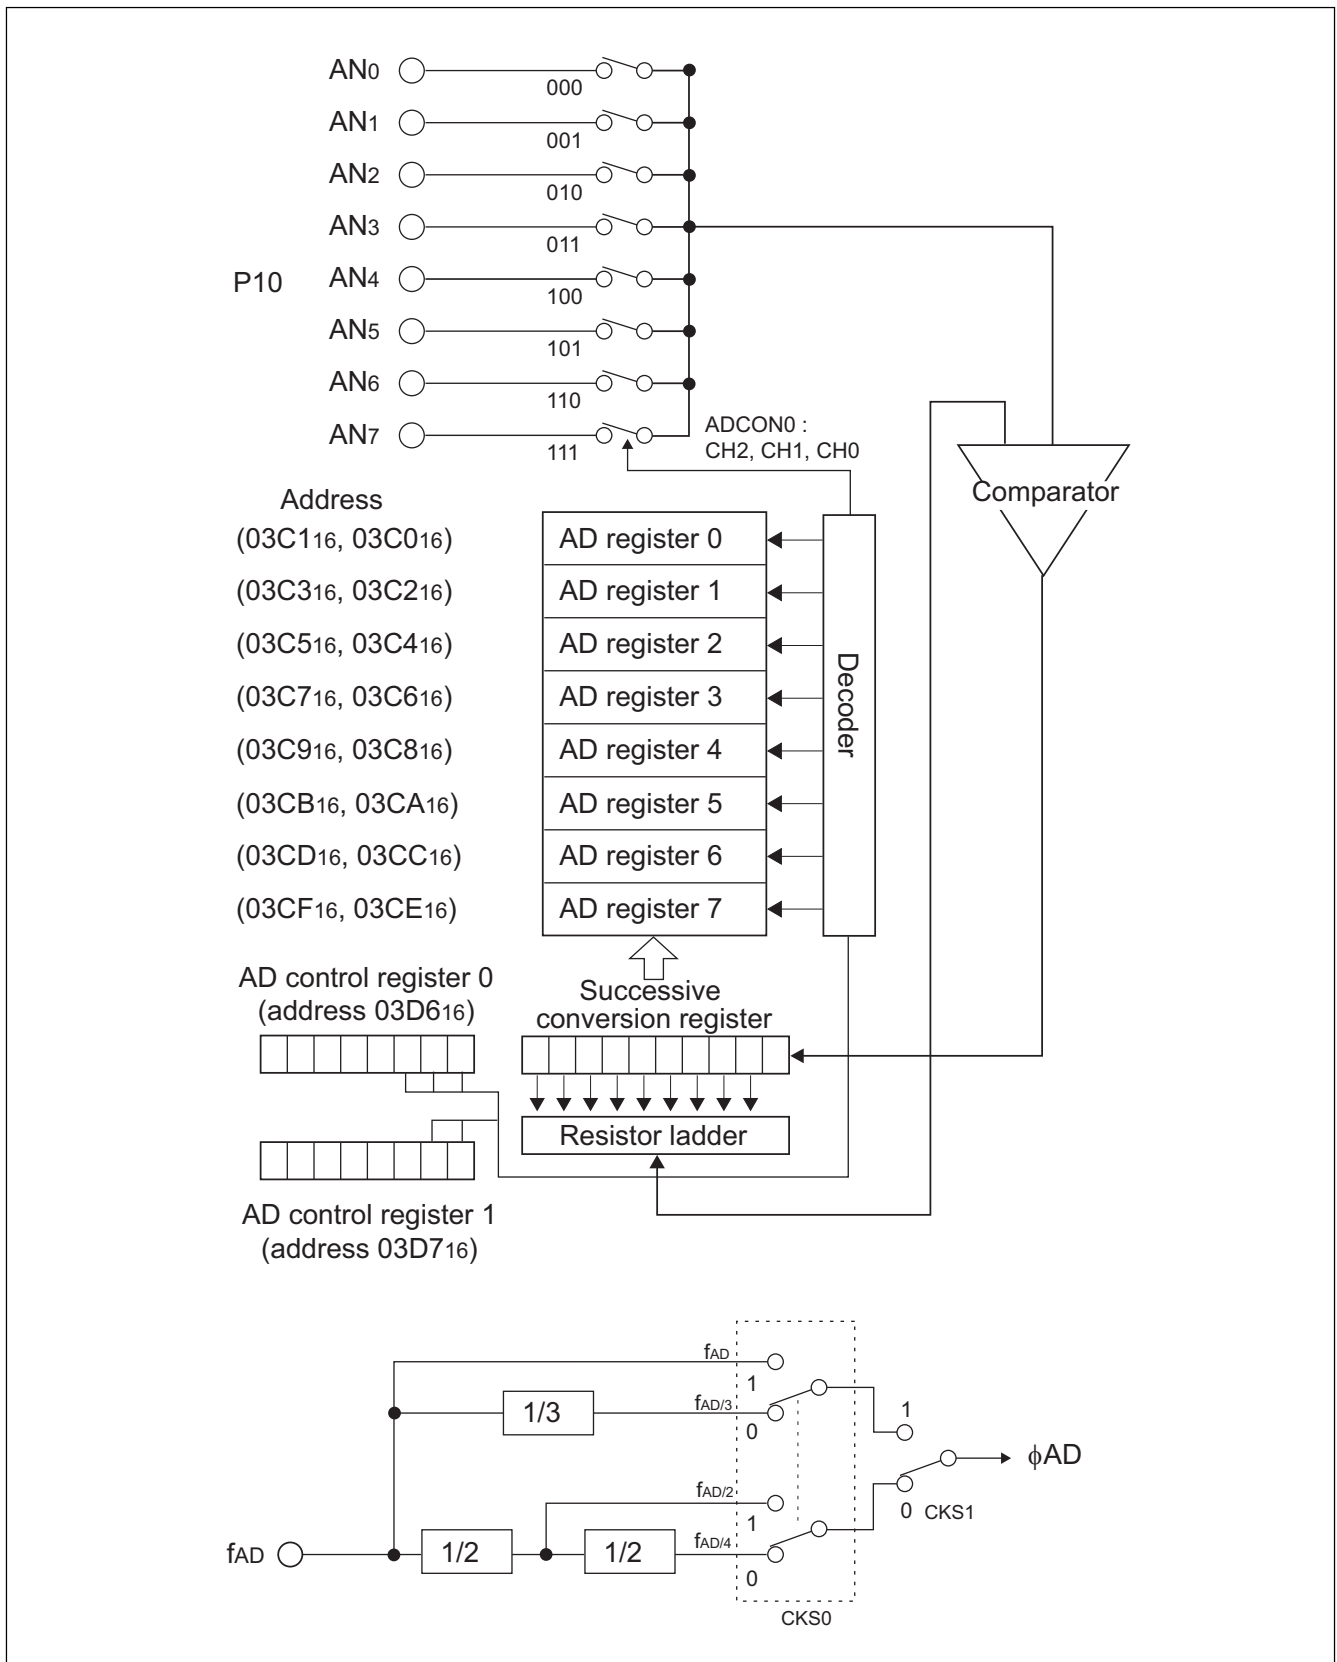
AN$_0$
000
AN$_1$
001
AN$_2$
010
AN$_3$
011
P10
AN$_4$
100
AN$_5$
101
AN$_6$
110
AN$_7$
111
ADCON0 :
CH2, CH1, CH0

Comparator

Address
(03C1$_{16}$, 03C0$_{16}$)
(03C3$_{16}$, 03C2$_{16}$)
(03C5$_{16}$, 03C4$_{16}$)
(03C7$_{16}$, 03C6$_{16}$)
(03C9$_{16}$, 03C8$_{16}$)
(03CB$_{16}$, 03CA$_{16}$)
(03CD$_{16}$, 03CC$_{16}$)
(03CF$_{16}$, 03CE$_{16}$)

AD register 0
AD register 1
AD register 2
AD register 3
AD register 4
AD register 5
AD register 6
AD register 7

Decoder

AD control register 0
(address 03D6$_{16}$)

Successive
conversion register

Resistor ladder

AD control register 1
(address 03D7$_{16}$)

f$_{AD}$
1
1/3
f$_{AD/3}$
0
1
$\phi$AD
f$_{AD/2}$
1
0 CKS1
f$_{AD}$
1/2
1/2
f$_{AD/4}$
0
CKS0